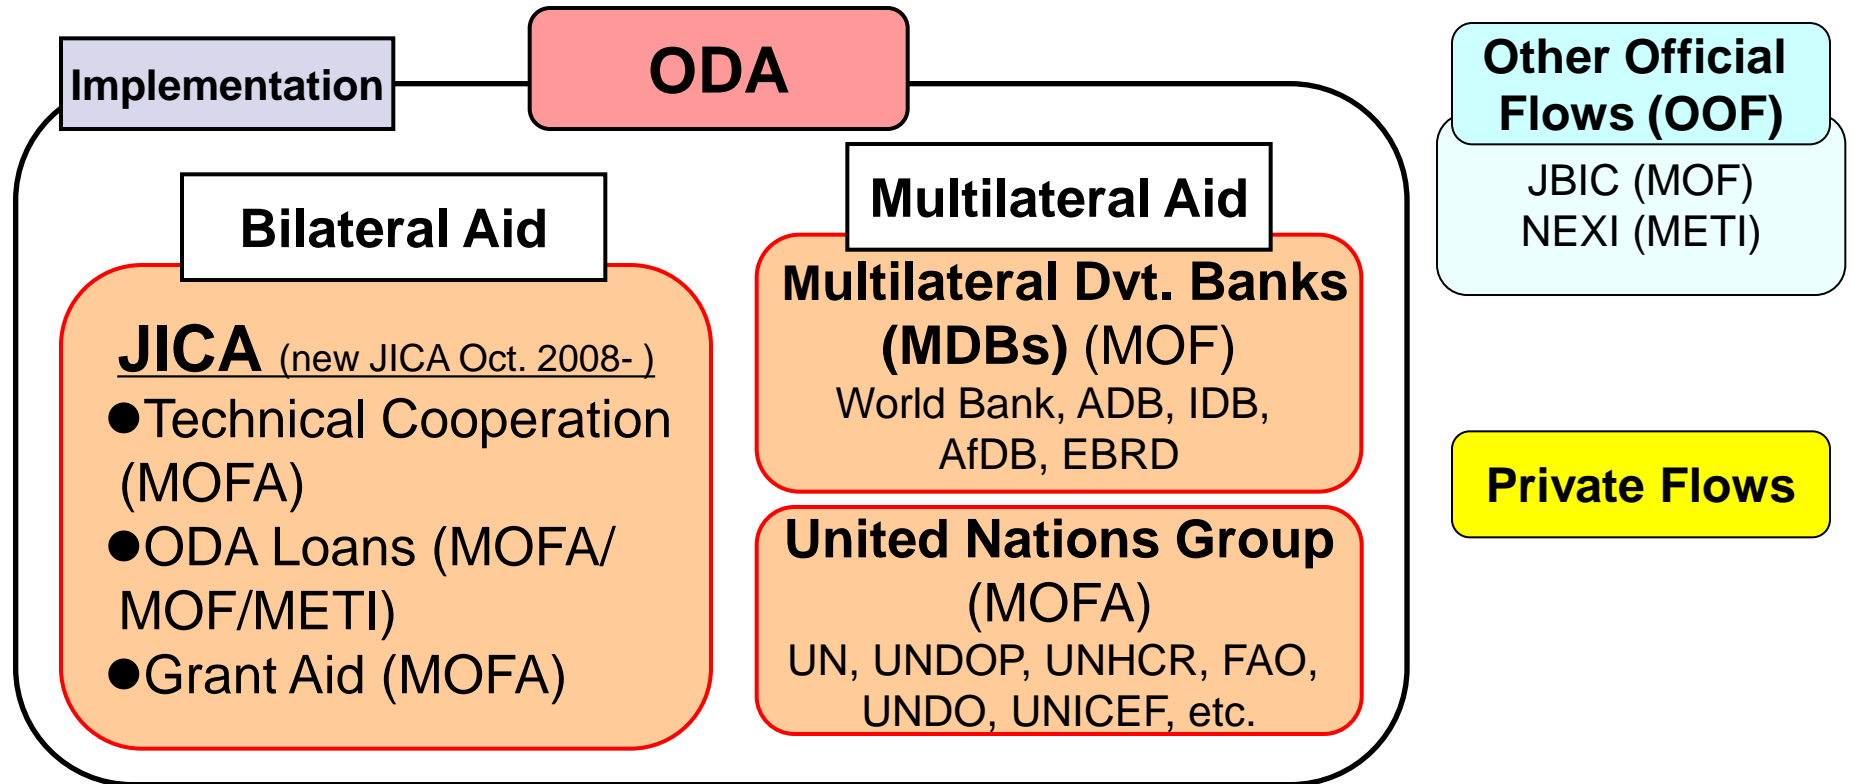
Implementation

ODA

Other Official Flows (OOF)

JBIC (MOF)
NEXI (METI)

Bilateral Aid

JICA (new JICA Oct. 2008- )
●Technical Cooperation (MOFA)
●ODA Loans (MOFA/ MOF/METI)
●Grant Aid (MOFA)

Multilateral Aid

Multilateral Dvt. Banks (MDBs) (MOF)
World Bank, ADB, IDB, AfDB, EBRD

United Nations Group (MOFA)
UN, UNDOP, UNHCR, FAO, UNDO, UNICEF, etc.

Private Flows